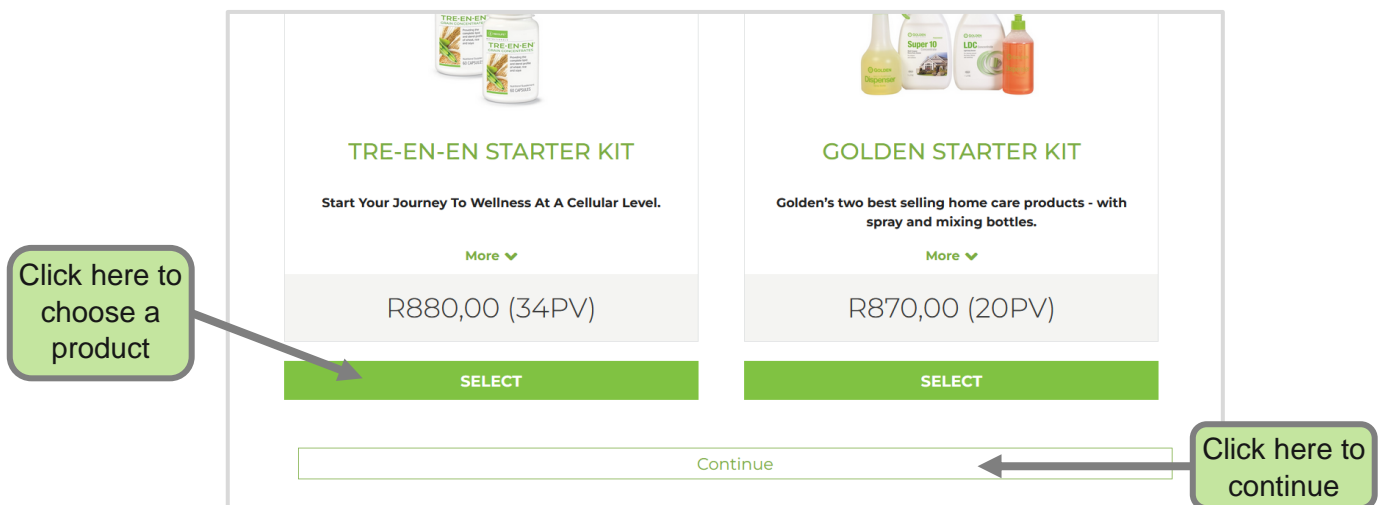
TRE-EN-EN

TRE-EN-EN

Super 10

LDC

Dispenser

TRE-EN-EN STARTER KIT

Start Your Journey To Wellness At A Cellular Level.

More

R880,00 (34PV)

SELECT

GOLDEN STARTER KIT

Golden's two best selling home care products - with spray and mixing bottles.

More

R870,00 (20PV)

SELECT

Click here to choose a product

Continue

Click here to continue